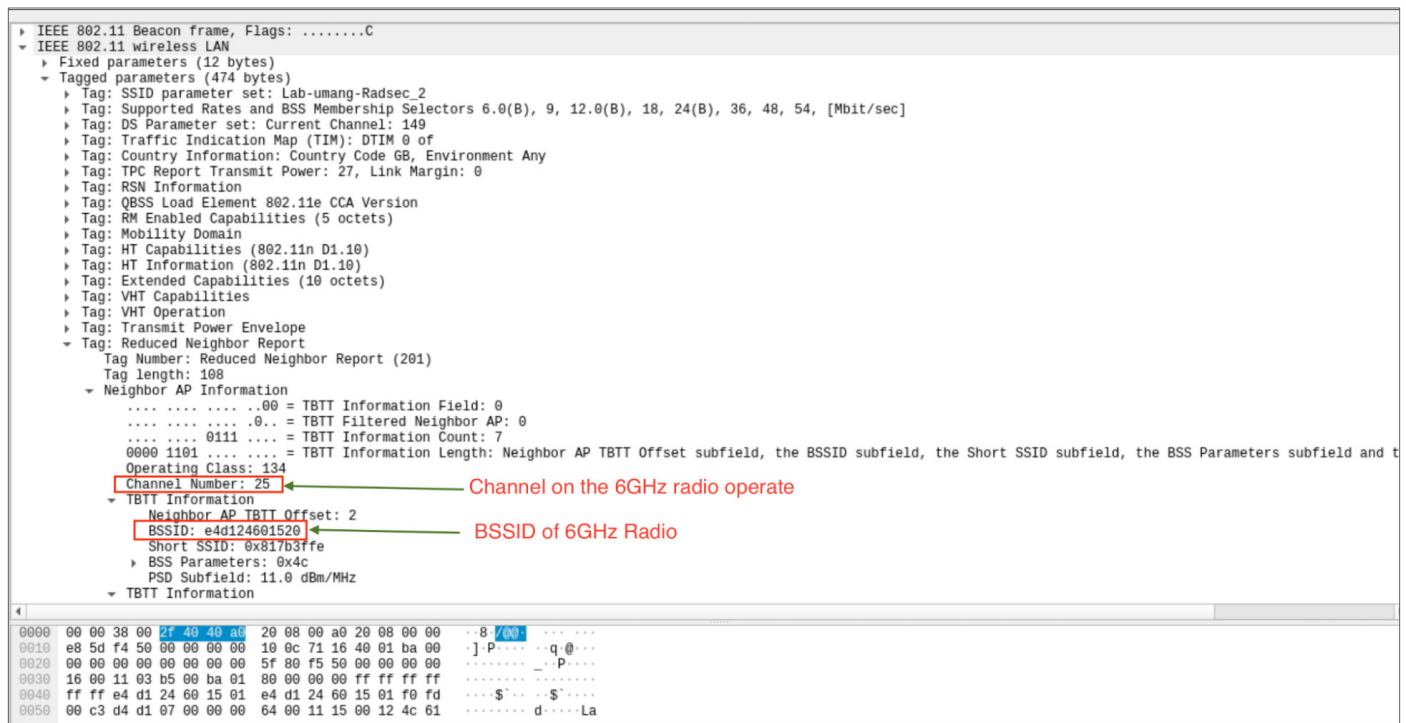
IEEE 802.11 Beacon frame, Flags: ........C
IEEE 802.11 wireless LAN
Fixed parameters (12 bytes)
Tagged parameters (474 bytes)
Tag: SSID parameter set: Lab-umang-Radsec_2
Tag: Supported Rates and BSS Membership Selectors 6.0(B), 9, 12.0(B), 18, 24(B), 36, 48, 54, [Mbit/sec]
Tag: DS Parameter set: Current Channel: 149
Tag: Traffic Indication Map (TIM): DTIM 0 of
Tag: Country Information: Country Code GB, Environment Any
Tag: TPC Report Transmit Power: 27, Link Margin: 0
Tag: RSN Information
Tag: QBSS Load Element 802.11e CCA Version
Tag: RM Enabled Capabilities (5 octets)
Tag: Mobility Domain
Tag: HT Capabilities (802.11n D1.10)
Tag: HT Information (802.11n D1.10)
Tag: Extended Capabilities (10 octets)
Tag: VHT Capabilities
Tag: VHT Operation
Tag: Transmit Power Envelope
Tag: Reduced Neighbor Report
Tag Number: Reduced Neighbor Report (201)
Tag length: 108
Neighbor AP Information
.... .... .... ..00 = TBTT Information Field: 0
.... .... .... .0.. = TBTT Filtered Neighbor AP: 0
.... .... 0111 .... = TBTT Information Count: 7
0000 1101 .... .... = TBTT Information Length: Neighbor AP TBTT Offset subfield, the BSSID subfield, the Short SSID subfield, the BSS Parameters subfield and t
Operating Class: 134
Channel Number: 25
Channel on the 6GHz radio operate
TBTT Information
Neighbor AP TBTT Offset: 2
BSSID: e4d124601520
BSSID of 6GHz Radio
Short SSID: 0x817b3ffe
BSS Parameters: 0x4c
PSD Subfield: 11.0 dBm/MHz
TBTT Information

0000 00 00 38 00 2f 40 40 a0 20 08 00 a0 20 08 00 00 ··8·/@@· ··· ···
0010 e8 5d f4 50 00 00 00 00 10 0c 71 16 40 01 ba 00 ·]·P···· ··q·@···
0020 00 00 00 00 00 00 00 00 5f 80 f5 50 00 00 00 00 ········ _··P····
0030 16 00 11 03 b5 00 ba 01 80 00 00 00 ff ff ff ff ········ ········
0040 ff ff e4 d1 24 60 15 01 e4 d1 24 60 15 01 f0 fd ····$`·· ··$`····
0050 00 c3 d4 d1 07 00 00 00 64 00 11 15 00 12 4c 61 ········ d·····La